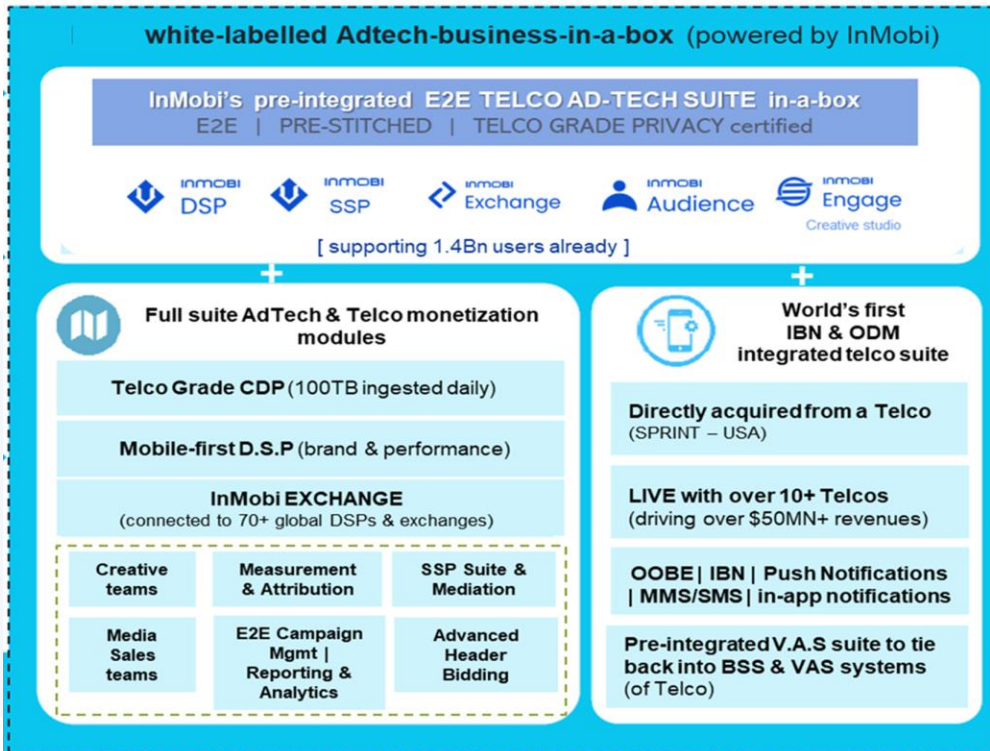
white-labelled Adtech-business-in-a-box (powered by InMobi)

InMobi's pre-integrated E2E TELCO AD-TECH SUITE in-a-box
E2E | PRE-STITCHED | TELCO GRADE PRIVACY certified

INMOBI DSP
INMOBI SSP
INMOBI Exchange
INMOBI Audience
INMOBI Engage
Creative studio

[ supporting 1.4Bn users already ]

+

+

Full suite AdTech & Telco monetization modules

Telco Grade CDP (100TB ingested daily)

Mobile-first D.S.P (brand & performance)

InMobi EXCHANGE
(connected to 70+ global DSPs & exchanges)

| Creative teams | Measurement & Attribution | SSP Suite & Mediation |
|---|---|---|
| Media Sales teams | E2E Campaign Mgmt \| Reporting & Analytics | Advanced Header Bidding |

World's first IBN & ODM integrated telco suite

Directly acquired from a Telco
(SPRINT – USA)

LIVE with over 10+ Telcos
(driving over $50MN+ revenues)

OOBE | IBN | Push Notifications | MMS/SMS | in-app notifications

Pre-integrated V.A.S suite to tie back into BSS & VAS systems
(of Telco)